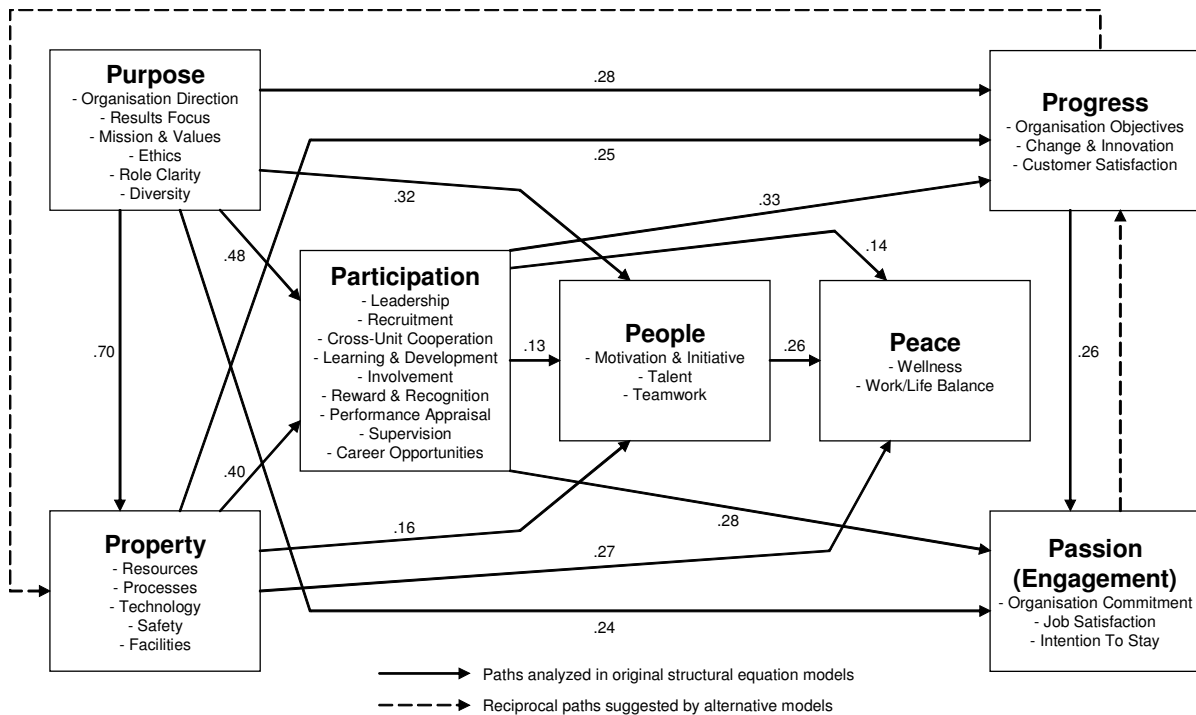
Purpose
- Organisation Direction
- Results Focus
- Mission & Values
- Ethics
- Role Clarity
- Diversity

.28

Progress
- Organisation Objectives
- Change & Innovation
- Customer Satisfaction

.25

.32

.33

.48

.14

Participation
- Leadership
- Recruitment
- Cross-Unit Cooperation
- Learning & Development
- Involvement
- Reward & Recognition
- Performance Appraisal
- Supervision
- Career Opportunities

.70

.13

People
- Motivation & Initiative
- Talent
- Teamwork

.26

Peace
- Wellness
- Work/Life Balance

.26

.40

.16

.28

Property
- Resources
- Processes
- Technology
- Safety
- Facilities

.27

Passion (Engagement)
- Organisation Commitment
- Job Satisfaction
- Intention To Stay

.24

Paths analyzed in original structural equation models

Reciprocal paths suggested by alternative models